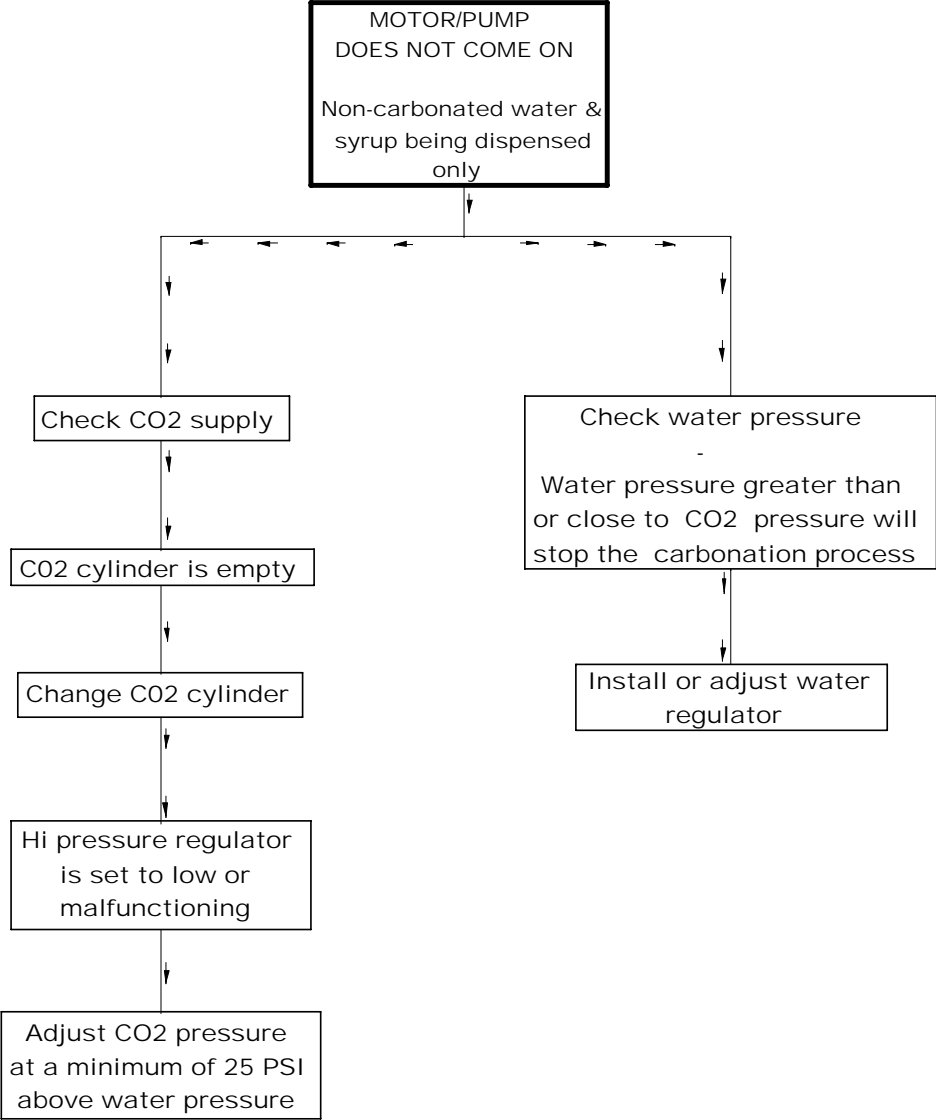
MOTOR/PUMP
DOES NOT COME ON

Non-carbonated water & syrup being dispensed only

Check CO2 supply

C02 cylinder is empty

Change C02 cylinder

Hi pressure regulator is set to low or malfunctioning

Adjust CO2 pressure at a minimum of 25 PSI above water pressure

Check water pressure
-
Water pressure greater than or close to CO2 pressure will stop the carbonation process

Install or adjust water regulator